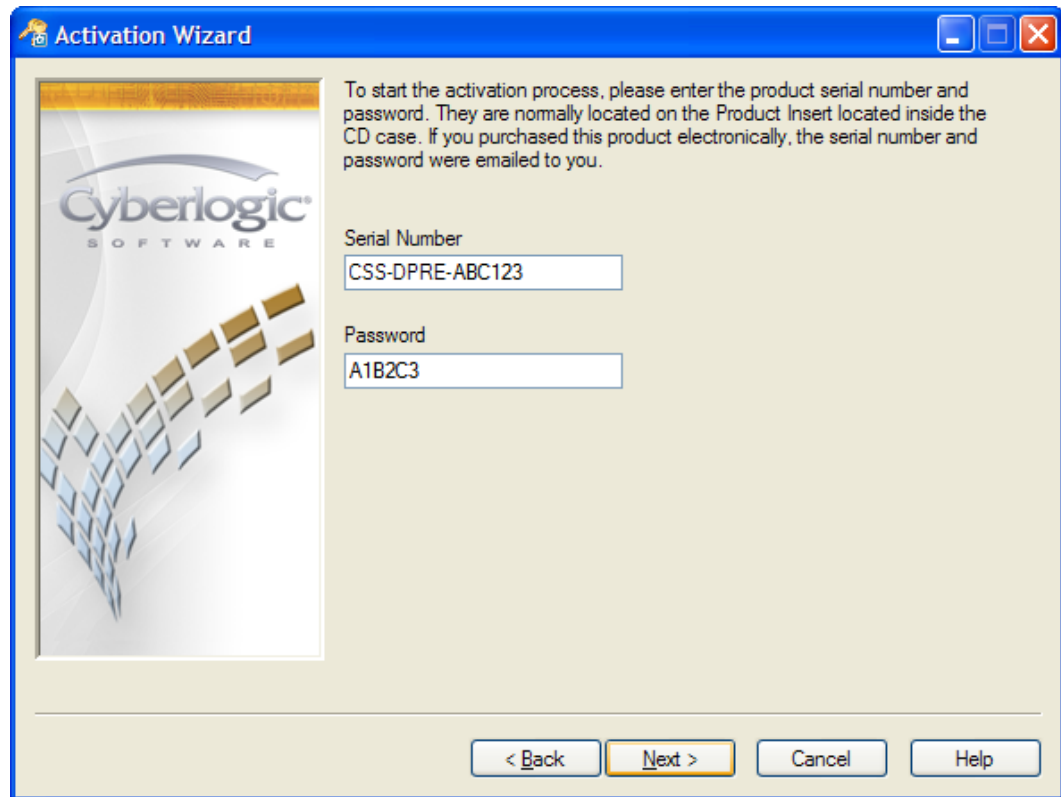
Activation Wizard

Cyberlogic®
SOFTWARE

To start the activation process, please enter the product serial number and password. They are normally located on the Product Insert located inside the CD case. If you purchased this product electronically, the serial number and password were emailed to you.

Serial Number
CSS-DPRE-ABC123

Password
A1B2C3

< Back
Next >
Cancel
Help